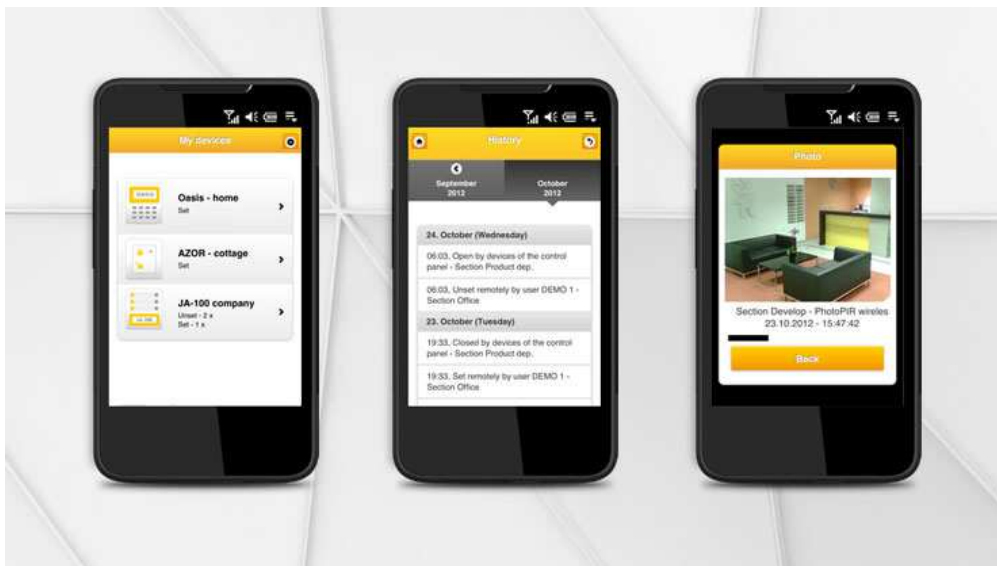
My devices

Oasis - home
Set

AZOR - cottage
Set

JA-100 company
Unset - 2 x
Set - 1 x

History

September 2012

October 2012

24. October (Wednesday)

06:03, Open by devices of the control panel - Section Product dep.

06:03, Unset remotely by user DEMO 1 - Section Office

23. October (Tuesday)

19:33, Closed by devices of the control panel - Section Product dep.

19:33, Set remotely by user DEMO 1 - Section Office

Photo

Section Develop - PhotoPIR wireles
23.10.2012 - 15:47:42

Back